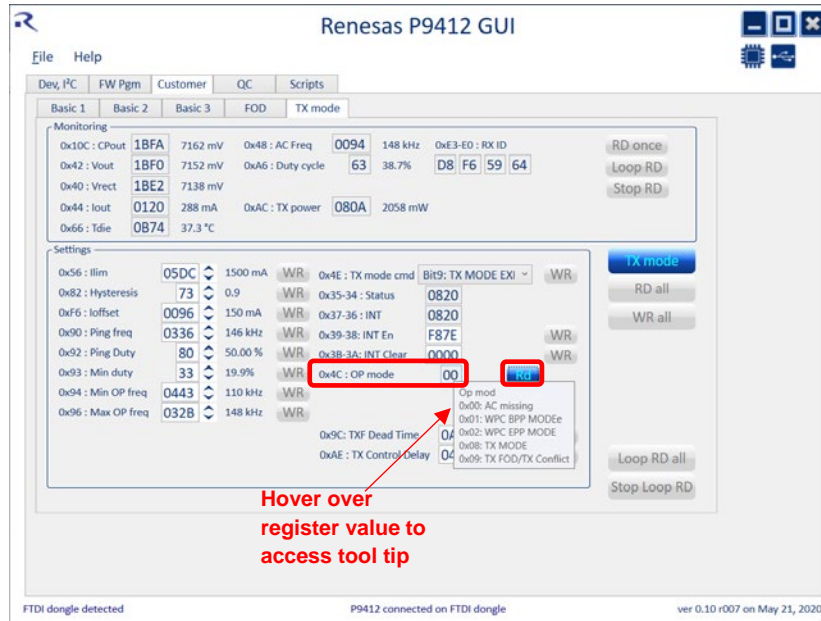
Renesas P9412 GUI

File Help

Dev, I²C FW Pgm Customer QC Scripts

Basic 1 Basic 2 Basic 3 FOD TX mode

Monitoring
0x10C : CPout 1BFA 7162 mV 0x48 : AC Freq 0094 148 kHz 0xE3-E0 : RX ID
0x42 : Vout 1BF0 7152 mV 0xA6 : Duty cycle 63 38.7% D8 F6 59 64
0x40 : Vrect 1BE2 7138 mV
0x44 : Iout 0120 288 mA 0xAC : TX power 080A 2058 mW
0x66 : Tdie 0B74 37.3 °C

RD once
Loop RD
Stop RD

Settings
0x56 : Ilim 05DC 1500 mA WR
0x82 : Hysteresis 73 0.9 WR
0xF6 : Ioffset 0096 150 mA WR
0x90 : Ping freq 0336 146 kHz WR
0x92 : Ping Duty 80 50.00 % WR
0x93 : Min duty 33 19.9% WR
0x94 : Min OP freq 0443 110 kHz WR
0x96 : Max OP freq 032B 148 kHz WR

0x4E : TX mode cmd Bit9: TX MODE EXI WR
0x35-34 : Status 0820
0x37-36 : INT 0820
0x39-38: INT En F87E WR
0x3B-3A: INT Clear 0000 WR
0x4C : OP mode 00 Rd
0x9C: TXF Dead Time 0A
0xAE : TX Control Delay 04

Op mod
0x00: AC missing
0x01: WPC BPP MODEe
0x02: WPC EPP MODE
0x08: TX MODE
0x09: TX FOD/TX Conflict

TX mode
RD all
WR all

Loop RD all
Stop Loop RD

Hover over register value to access tool tip

FTDI dongle detected
P9412 connected on FTDI dongle
ver 0.10 r007 on May 21, 2020